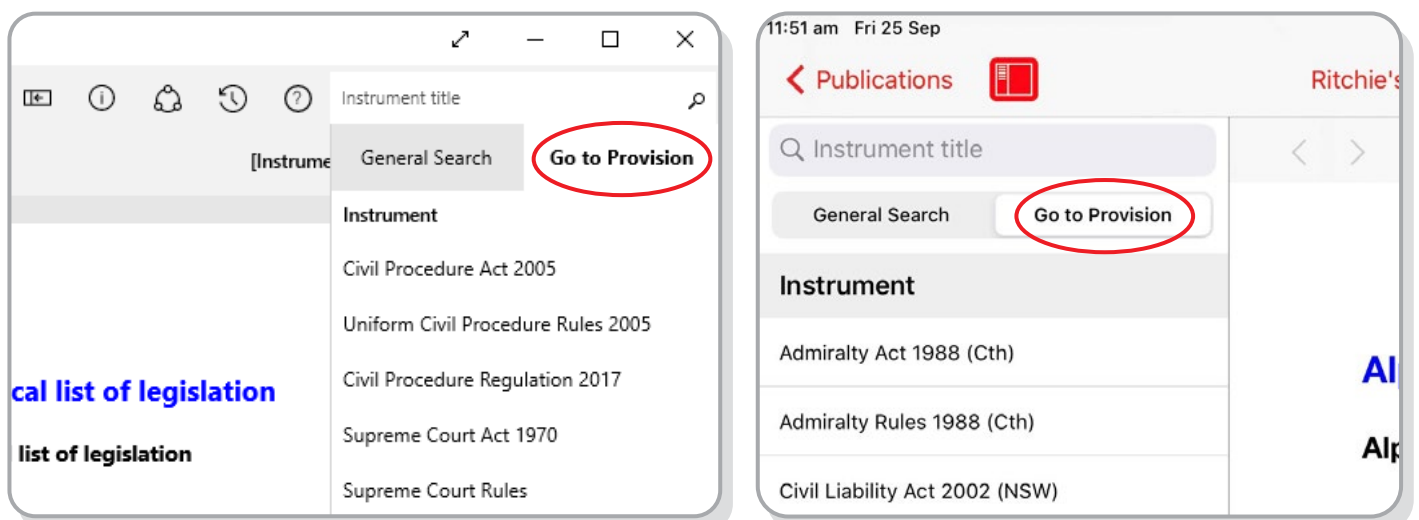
Instrument title

[Instrume

General Search

Go to Provision

Instrument

Civil Procedure Act 2005

Uniform Civil Procedure Rules 2005

Civil Procedure Regulation 2017

Supreme Court Act 1970

Supreme Court Rules

cal list of legislation

list of legislation

11:51 am Fri 25 Sep

Publications

Ritchie's

Instrument title

General Search

Go to Provision

Instrument

Admiralty Act 1988 (Cth)

Admiralty Rules 1988 (Cth)

Civil Liability Act 2002 (NSW)

Al

Alp